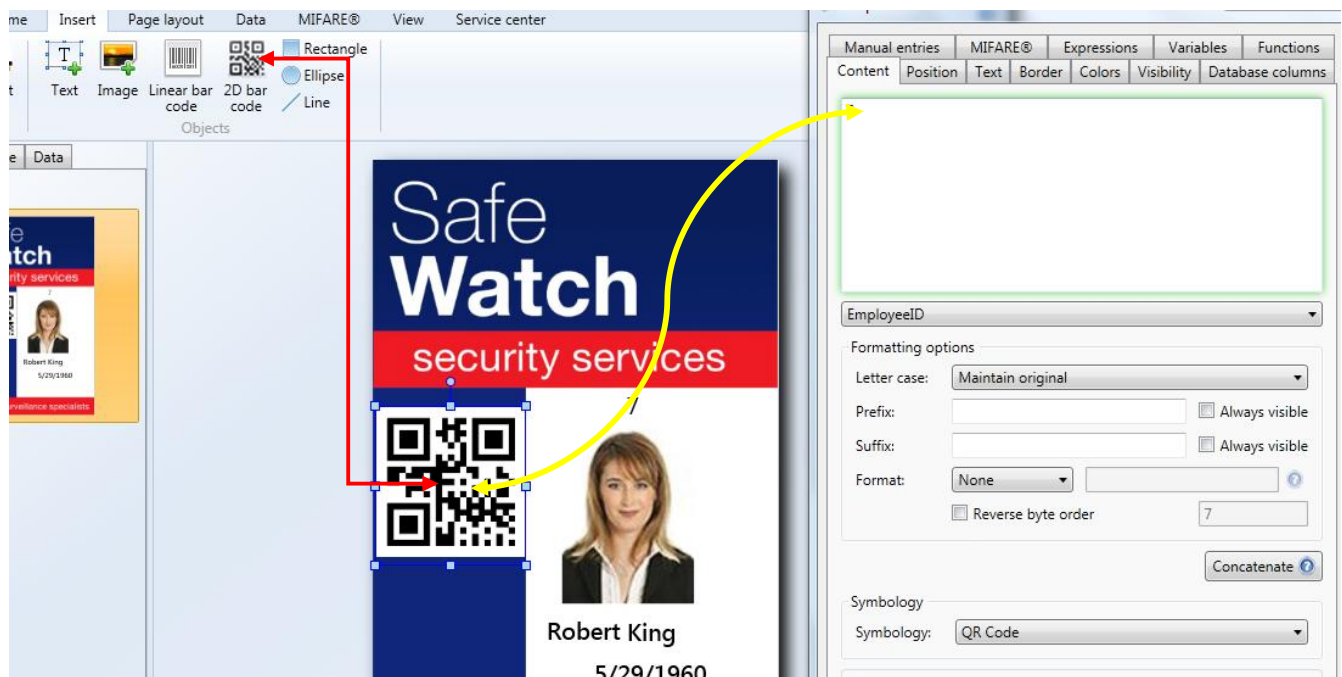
me Insert Page layout Data MIFARE® View Service center

t Text Image Linear bar code 2D bar code Rectangle Ellipse Line
Objects

e Data

e
tch
rity services
7
Robert King
5/29/1960
rveillance specialists

Safe
Watch
security services
7
Robert King
5/29/1960

Manual entries MIFARE® Expressions Variables Functions
Content Position Text Border Colors Visibility Database columns

EmployeeID

Formatting options
Letter case: Maintain original
Prefix: Always visible
Suffix: Always visible
Format: None
Reverse byte order 7

Concatenate

Symbology
Symbology: QR Code